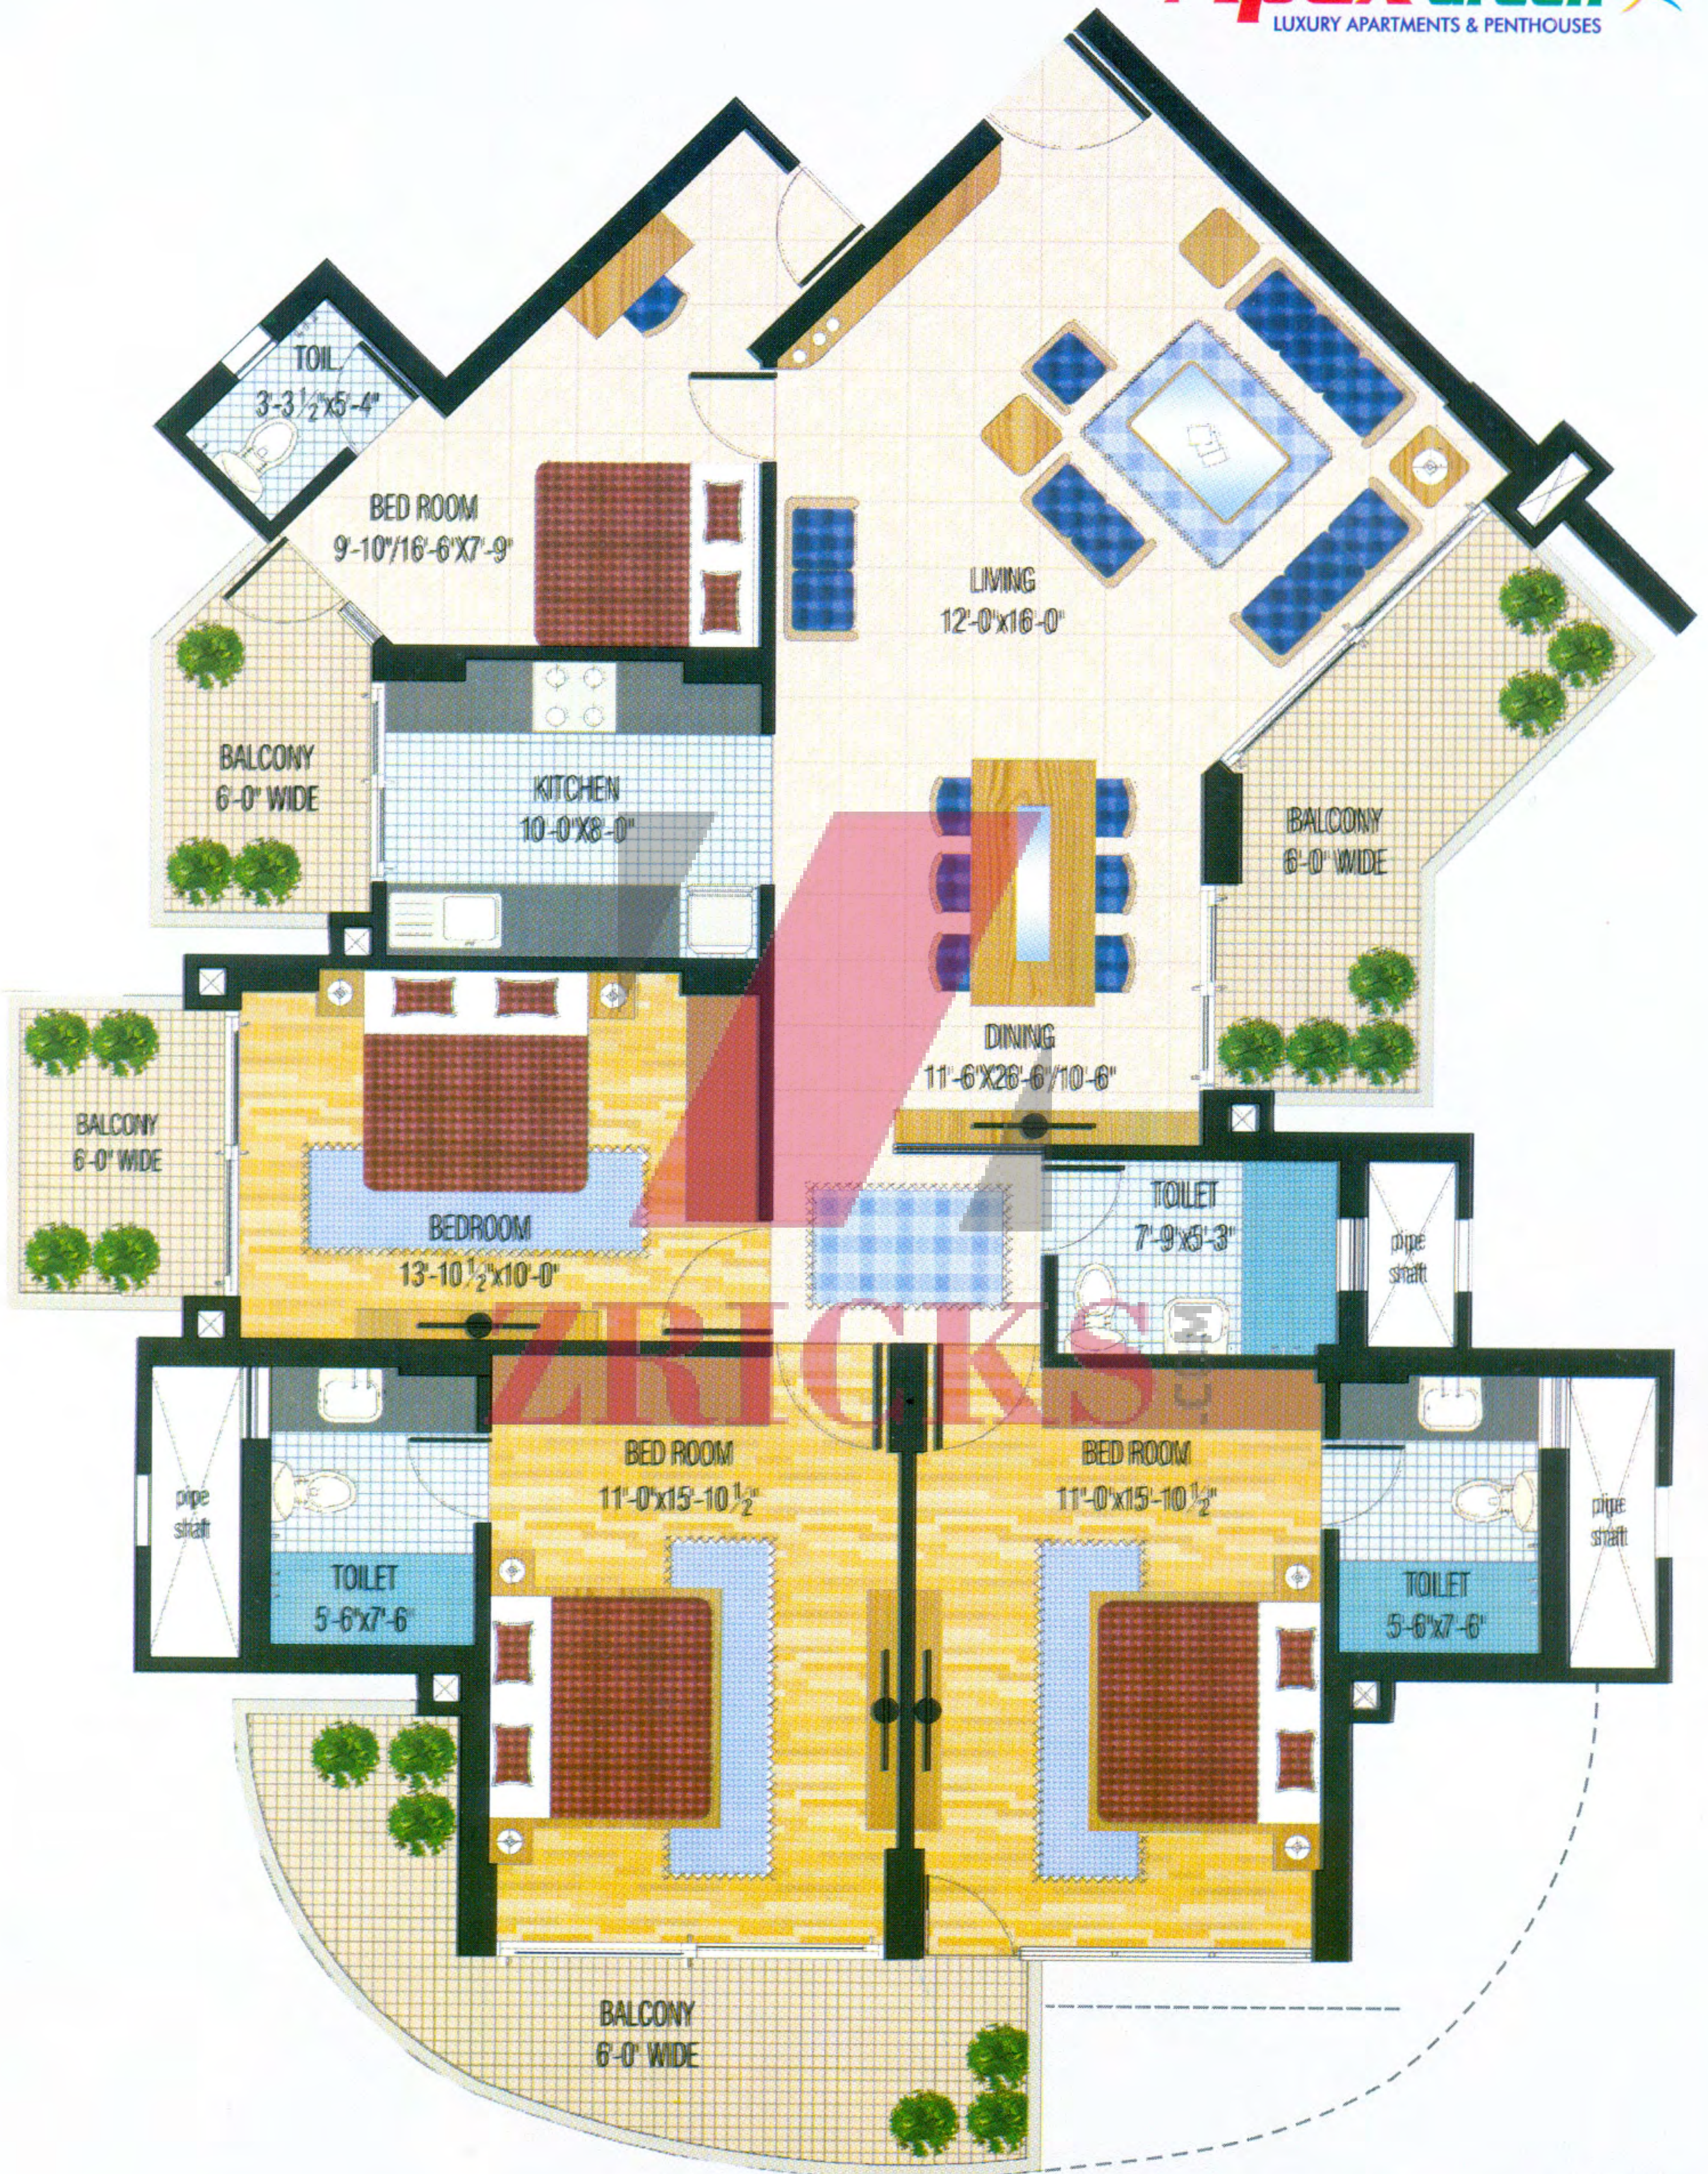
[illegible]
LUXURY APARTMENTS & PENTHOUSES

TOIL
3'-3$\frac{1}{2}$"x5'-4"

BED ROOM
9'-10"/16'-6"X7'-9"

LIVING
12'-0"x16'-0"

BALCONY
6'-0" WIDE

KITCHEN
10'-0"X8'-0"

BALCONY
6'-0" WIDE

DINING
11'-6"X26'-6"/10'-6"

BALCONY
6'-0" WIDE

BEDROOM
13'-10$\frac{1}{2}$"x10'-0"

TOILET
7'-9"x5'-3"

pipe shaft

ZRICKS .com

pipe shaft

BED ROOM
11'-0"x15'-10$\frac{1}{2}$"

BED ROOM
11'-0"x15'-10$\frac{1}{2}$"

pipe shaft

TOILET
5'-6"x7'-6"

TOILET
5'-6"x7'-6"

BALCONY
6'-0" WIDE